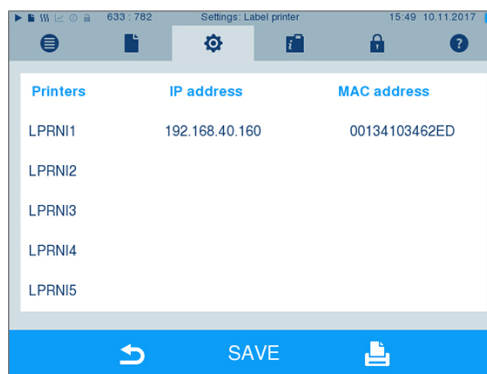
633 : 782 Settings: Label printer 15:49 10.11.2017

| Printers | IP address | MAC address |
|---|---|---|
| LPRNI1 | 192.168.40.160 | 00134103462ED |
| LPRNI2 | | |
| LPRNI3 | | |
| LPRNI4 | | |
| LPRNI5 | | |

SAVE